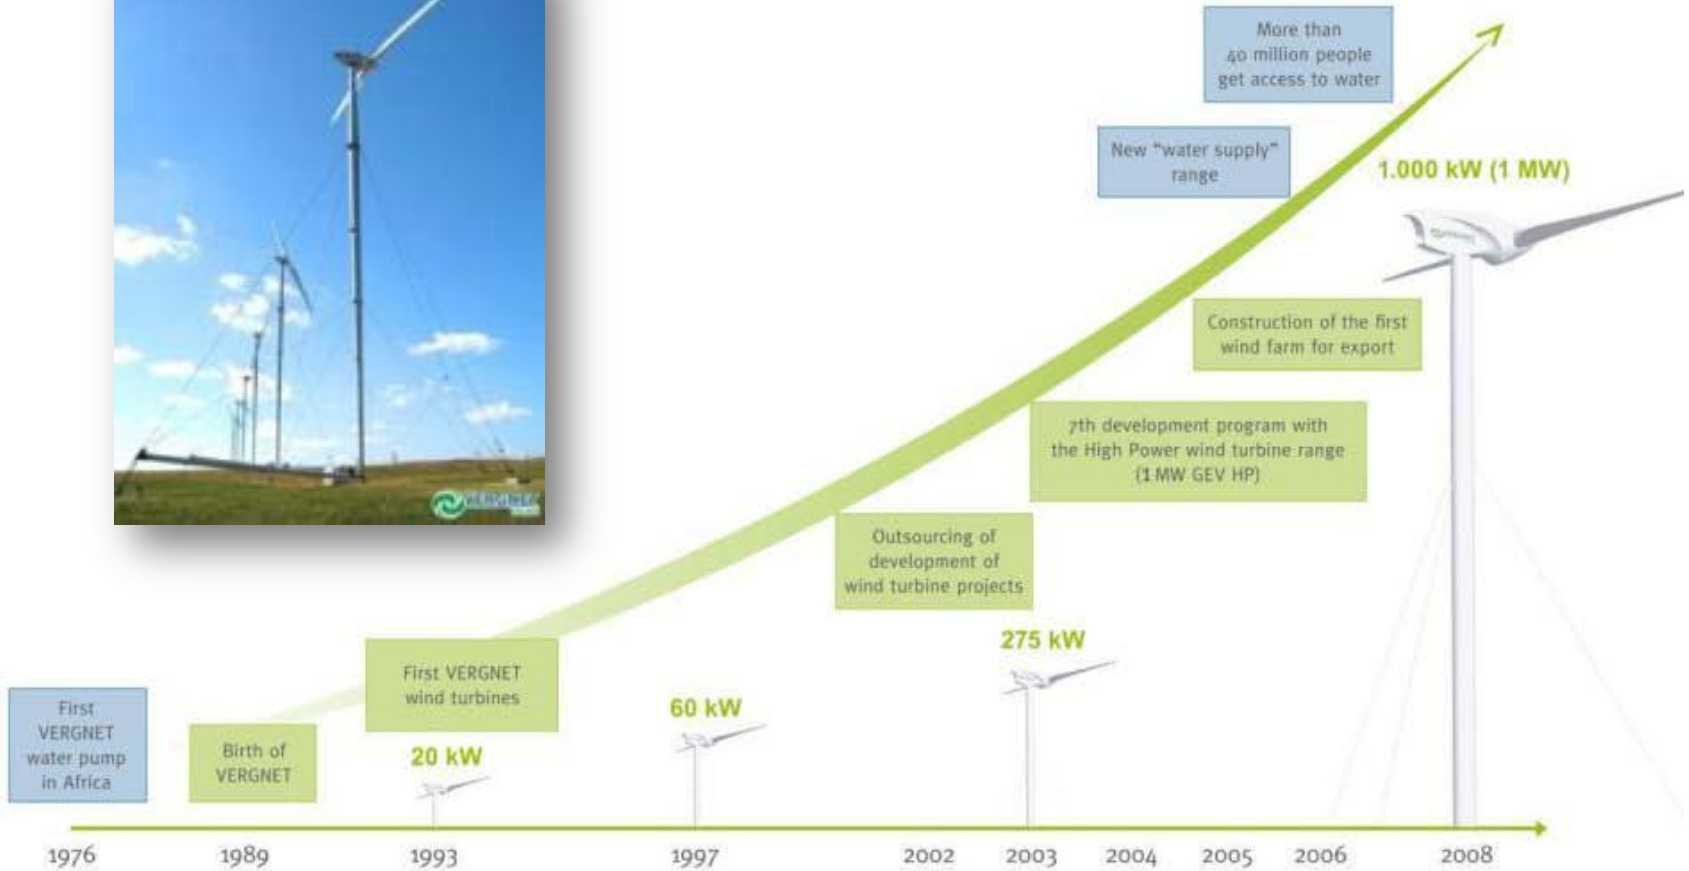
VERGNET

More than 40 million people get access to water

New "water supply" range

1.000 kW (1 MW)

Construction of the first wind farm for export

7th development program with the High Power wind turbine range (1 MW GEV HP)

Outsourcing of development of wind turbine projects

275 kW

First VERGNET wind turbines

60 kW

20 kW

First VERGNET water pump in Africa

Birth of VERGNET

1976 1989 1993 1997 2002 2003 2004 2005 2006 2008